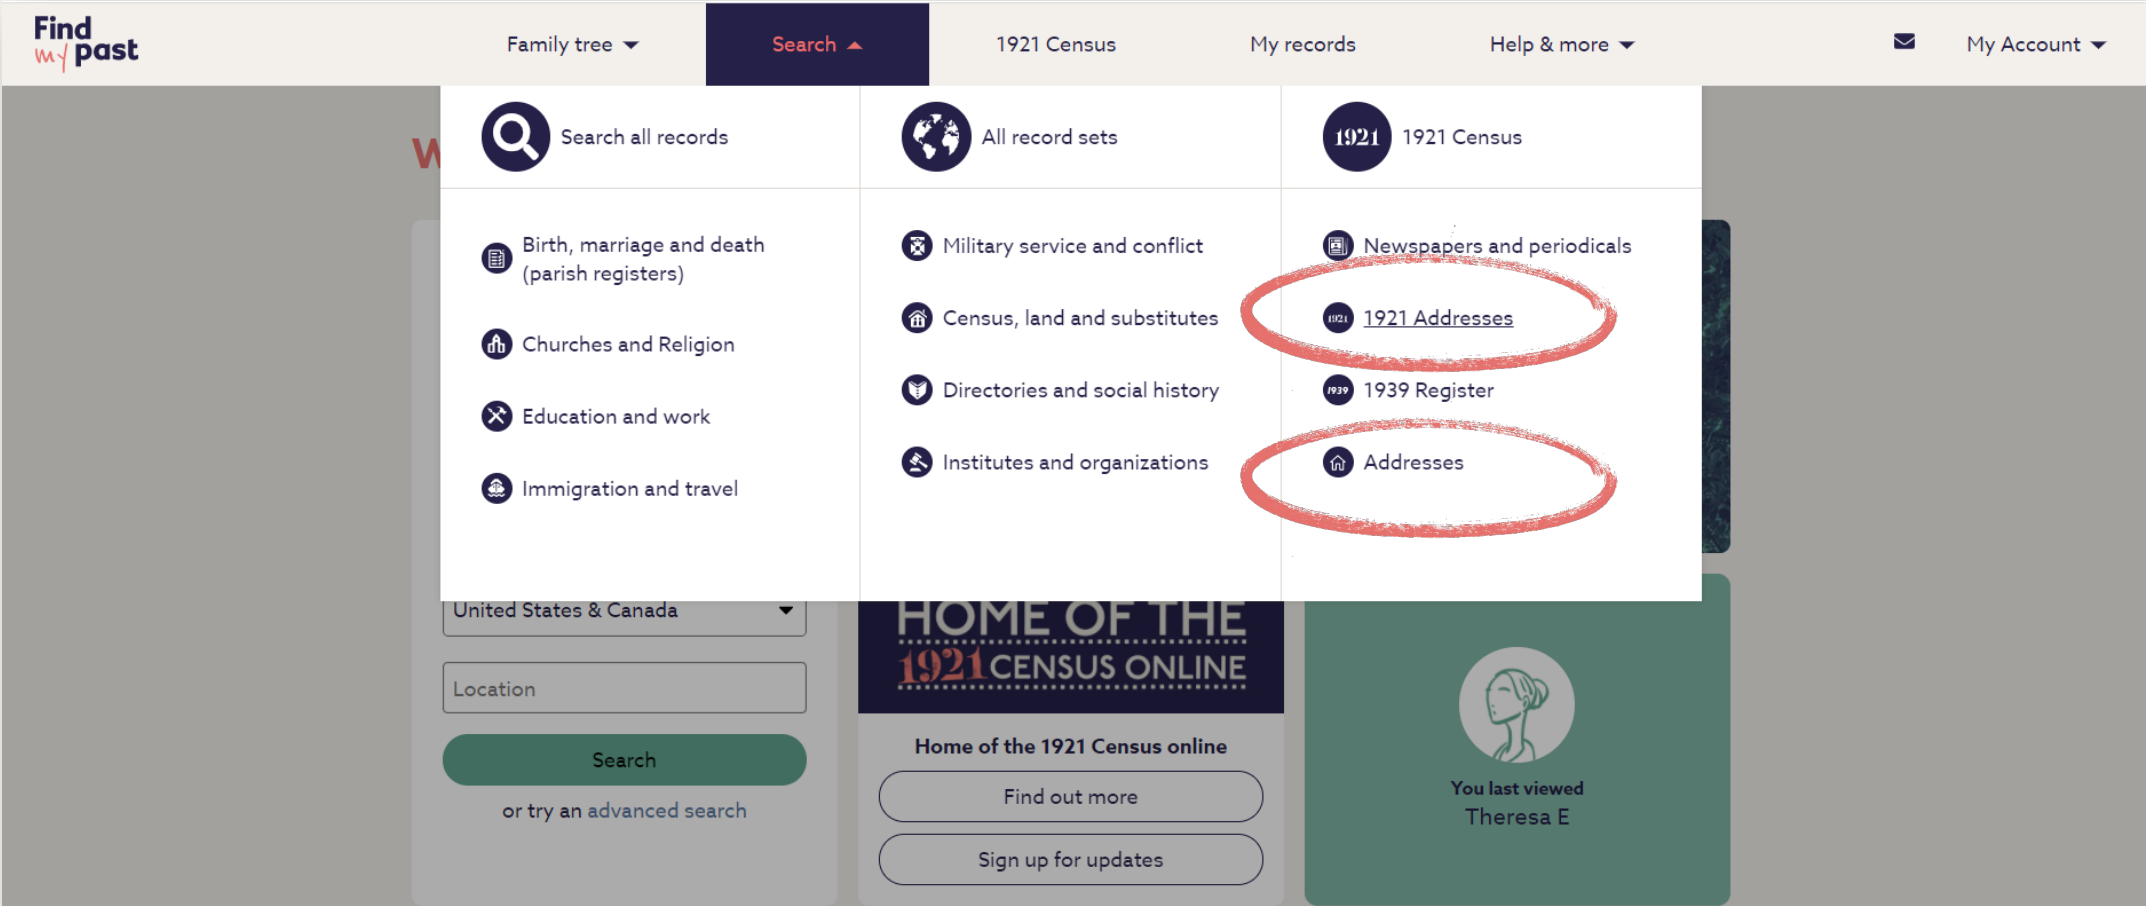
Find my past

Family tree

Search

1921 Census

My records

Help & more

My Account

Search all records

All record sets

1921 1921 Census

Birth, marriage and death (parish registers)

Churches and Religion

Education and work

Immigration and travel

Military service and conflict

Census, land and substitutes

Directories and social history

Institutes and organizations

Newspapers and periodicals

1921 1921 Addresses

1939 1939 Register

Addresses

W

United States & Canada

Location

Search

or try an advanced search

HOME OF THE 1921 CENSUS ONLINE

Home of the 1921 Census online

Find out more

Sign up for updates

You last viewed

Theresa E